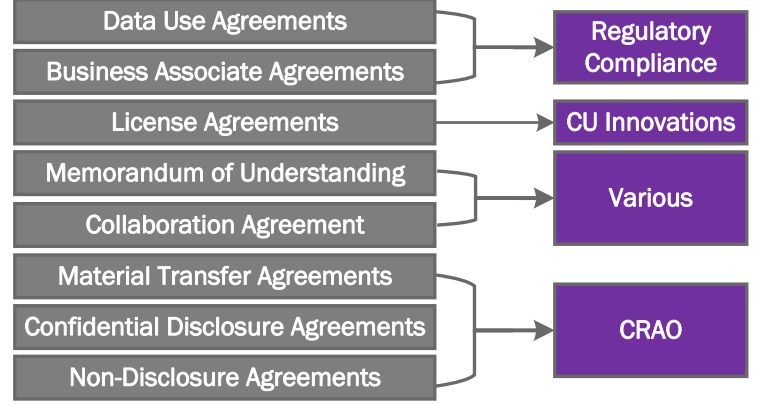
Data Use Agreements
Business Associate Agreements
Regulatory Compliance
License Agreements
CU Innovations
Memorandum of Understanding
Collaboration Agreement
Various
Material Transfer Agreements
Confidential Disclosure Agreements
Non-Disclosure Agreements
CRAO